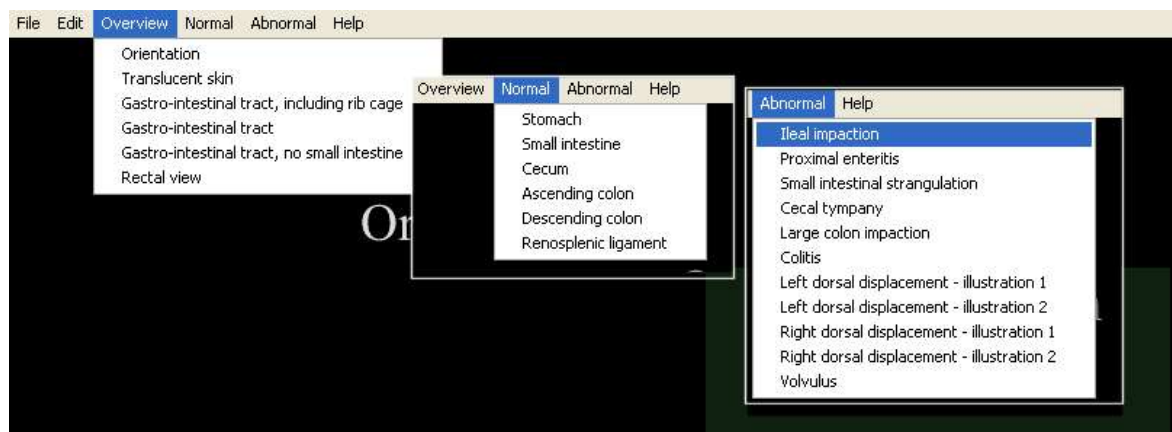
File Edit Overview Normal Abnormal Help

Orientation
Translucent skin
Gastro-intestinal tract, including rib cage
Gastro-intestinal tract
Gastro-intestinal tract, no small intestine
Rectal view

Or

Overview Normal Abnormal Help

Stomach
Small intestine
Cecum
Ascending colon
Descending colon
Renosplenic ligament

Abnormal Help

Ileal impaction
Proximal enteritis
Small intestinal strangulation
Cecal tympany
Large colon impaction
Colitis
Left dorsal displacement - illustration 1
Left dorsal displacement - illustration 2
Right dorsal displacement - illustration 1
Right dorsal displacement - illustration 2
Volvulus